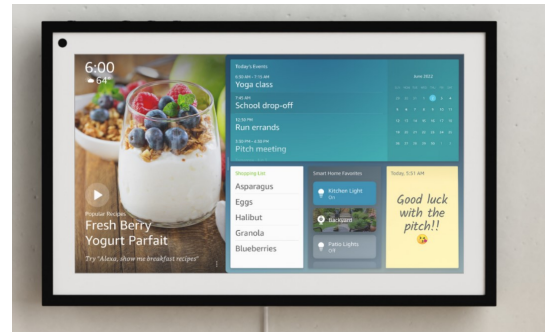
6:00
64°

Popular Recipes
Fresh Berry Yogurt Parfait
Try "Alexa, show me breakfast recipes"

Today's Events
6:00 AM – 7:15 AM
Yoga class
7:45 AM
School drop-off
12:00 PM
Run errands
3:00 PM – 4:00 PM
Pitch meeting

June 2022

Shopping List
Asparagus
Eggs
Halibut
Granola
Blueberries

Smart Home Favorites
Kitchen Light
On
Backyard
Patio Lights
Off

Today, 5:51 AM
Good luck with the pitch!!